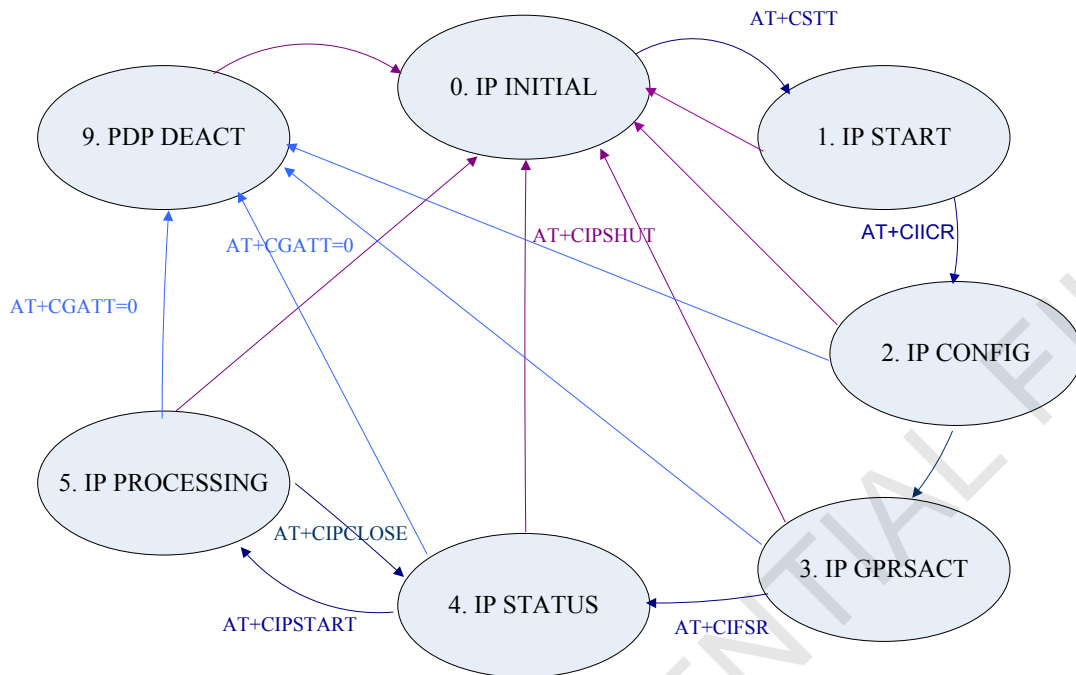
AT+CSTT

0. IP INITIAL

9. PDP DEACT

1. IP START

AT+CIICR

AT+CGATT=0

AT+CIPSHUT

AT+CGATT=0

2. IP CONFIG

5. IP PROCESSING

AT+CIPCLOSE

3. IP GPRSACT

4. IP STATUS

AT+CIPSTART

AT+CIFSR

NTIAL F